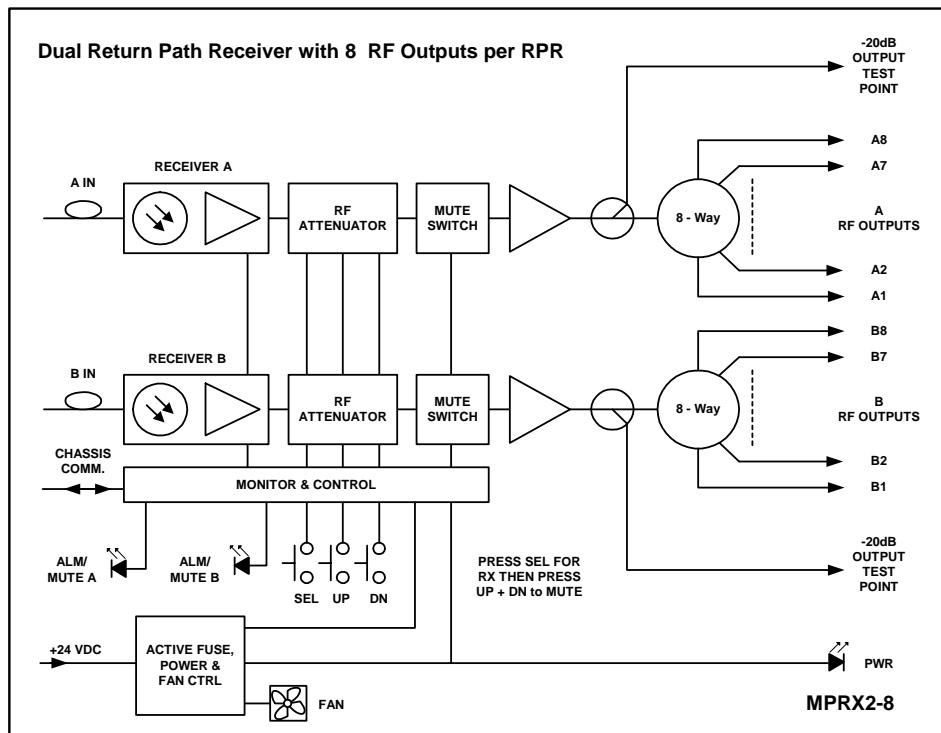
Dual Return Path Receiver with 8 RF Outputs per RPR

-20dB OUTPUT TEST POINT

RECEIVER A

A IN

RF ATTENUATOR

MUTE SWITCH

8 - Way

A8

A7

A RF OUTPUTS

A2

A1

B8

B7

RECEIVER B

B IN

RF ATTENUATOR

MUTE SWITCH

8 - Way

B RF OUTPUTS

B2

B1

CHASSIS COMM.

MONITOR & CONTROL

ALM/ MUTE A

ALM/ MUTE B

SEL

UP

DN

PRESS SEL FOR RX THEN PRESS UP + DN to MUTE

-20dB OUTPUT TEST POINT

+24 VDC

ACTIVE FUSE, POWER & FAN CTRL

FAN

PWR

MPRX2-8